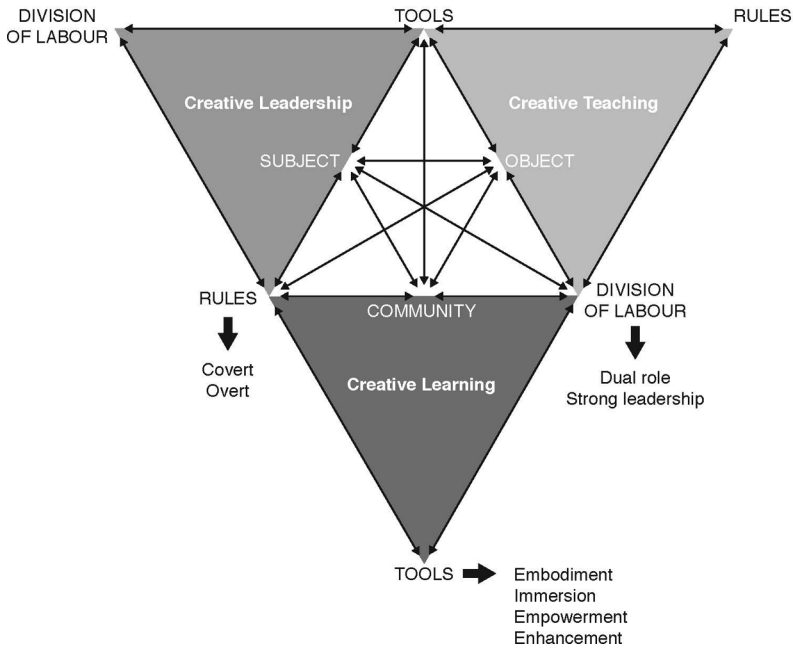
DIVISION OF LABOUR

TOOLS

RULES

Creative Leadership

Creative Teaching

SUBJECT

OBJECT

RULES

COMMUNITY

DIVISION OF LABOUR

Covert
Overt

Creative Learning

Dual role
Strong leadership

TOOLS

Embodiment
Immersion
Empowerment
Enhancement